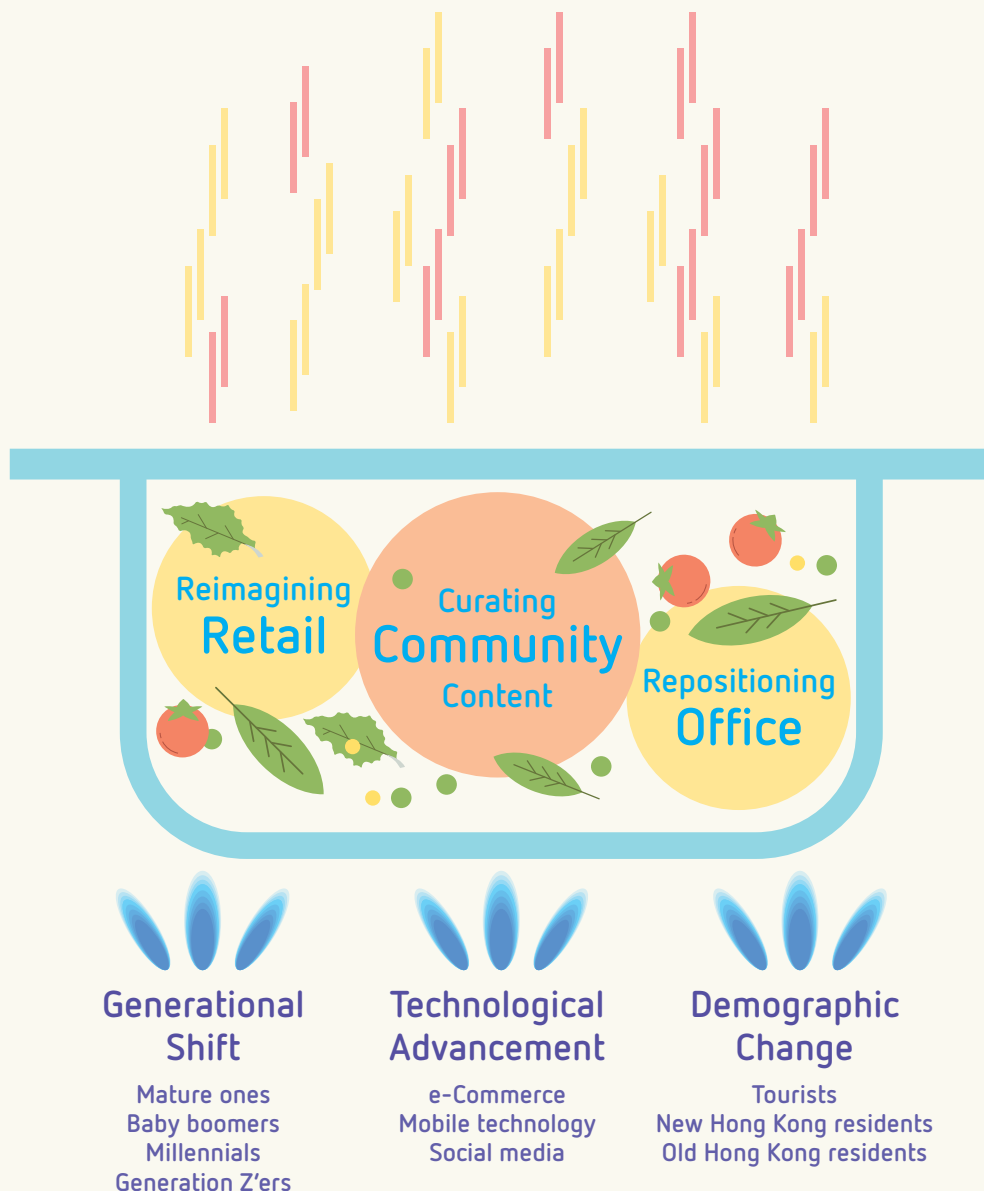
Reimagining Retail

Curating Community Content

Repositioning Office

Generational Shift

Mature ones
Baby boomers
Millennials
Generation Z'ers

Technological Advancement

e-Commerce
Mobile technology
Social media

Demographic Change

Tourists
New Hong Kong residents
Old Hong Kong residents